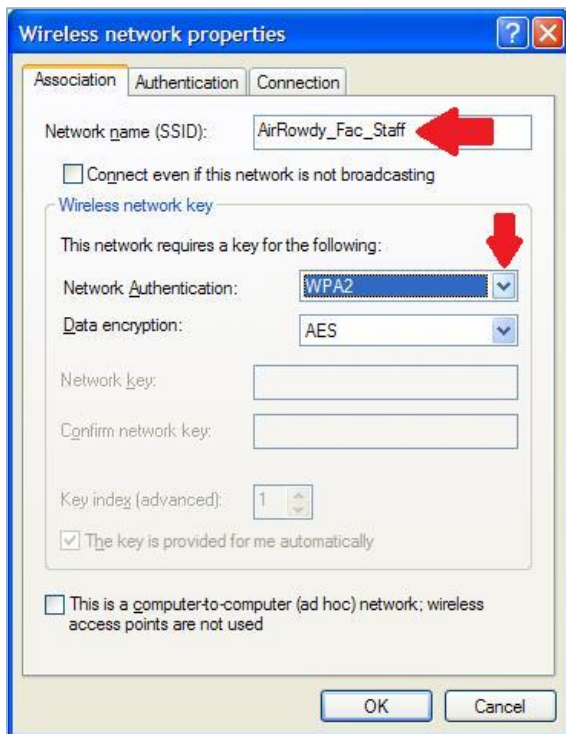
Wireless network properties

Association | Authentication | Connection

Network name (SSID): AirRowdy_Fac_Staff

Connect even if this network is not broadcasting

Wireless network key

This network requires a key for the following:

Network Authentication: WPA2

Data encryption: AES

Network key:

Confirm network key:

Key index (advanced): 1

The key is provided for me automatically

This is a computer-to-computer (ad hoc) network; wireless access points are not used

OK | Cancel